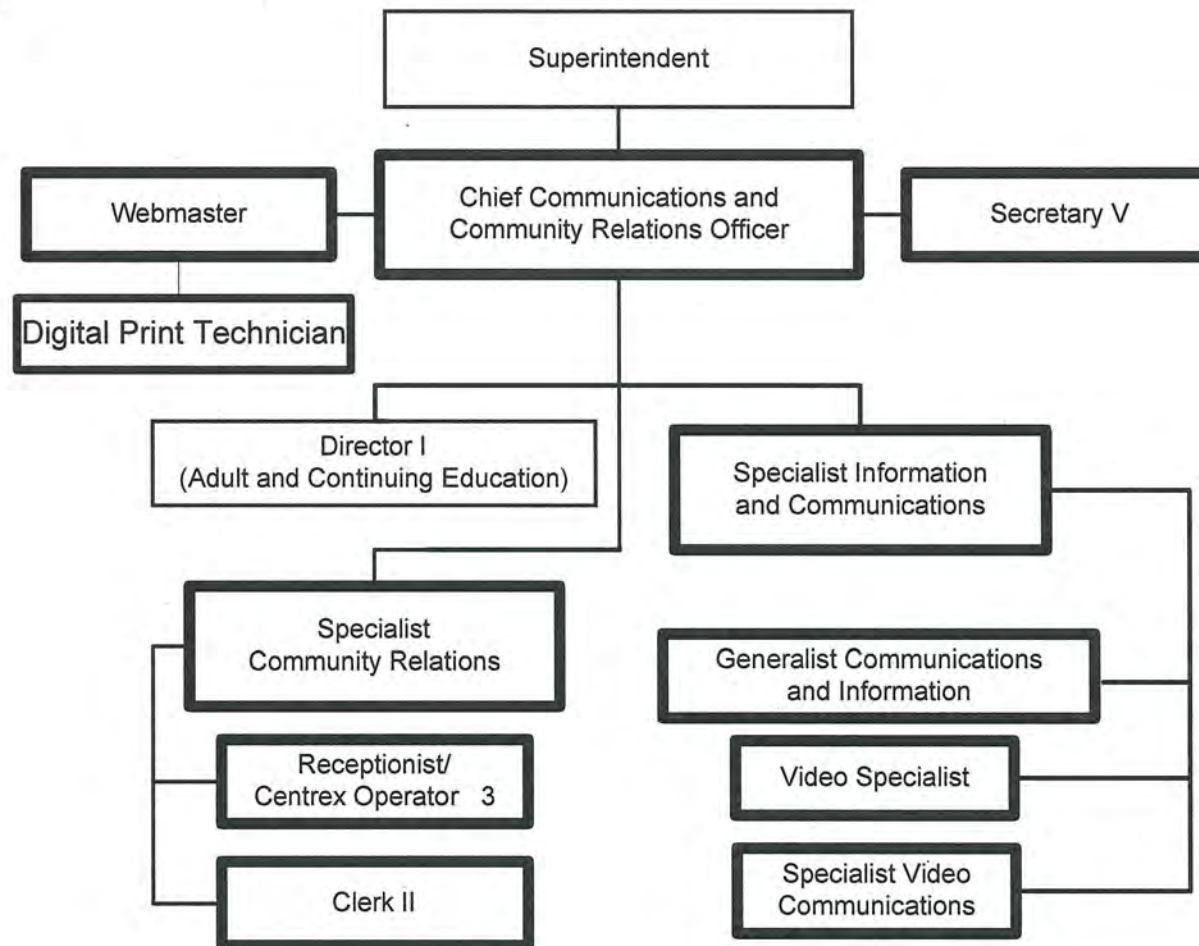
Superintendent

Webmaster

Chief Communications and Community Relations Officer

Secretary V

Digital Print Technician

Director I
(Adult and Continuing Education)

Specialist Information and Communications

Specialist Community Relations

Generalist Communications and Information

Receptionist/ Centrex Operator 3

Video Specialist

Clerk II

Specialist Video Communications